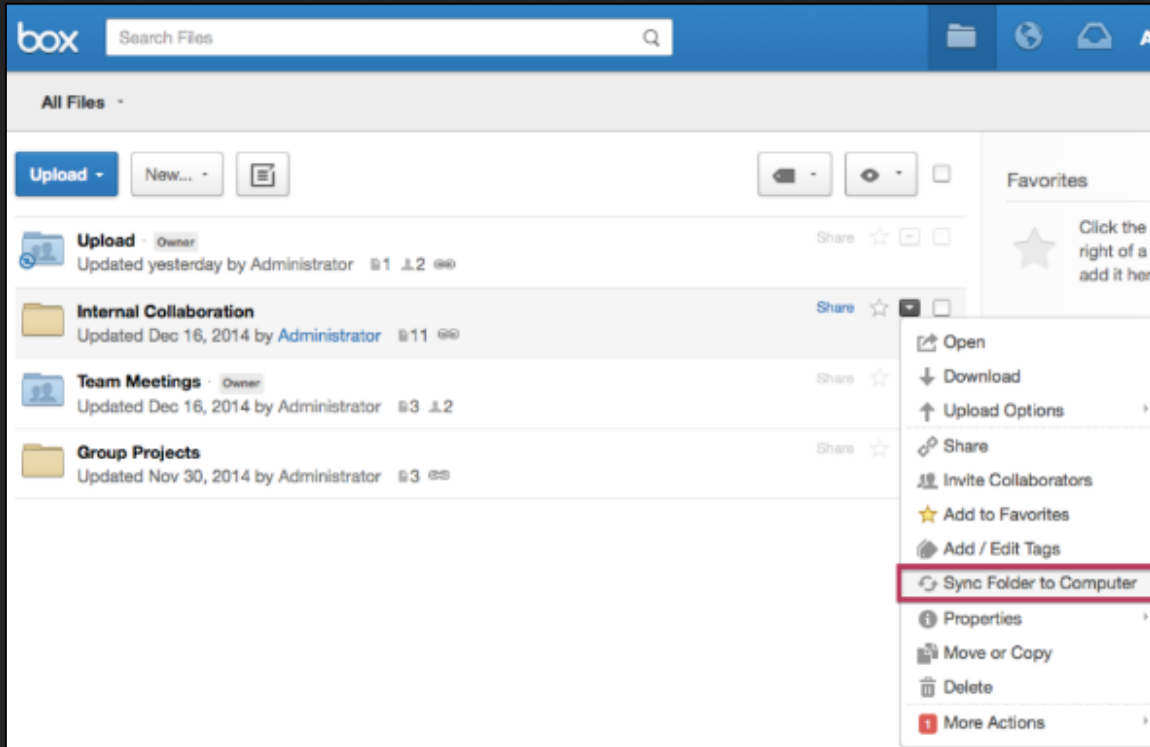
box
Search Files
A

All Files

Upload
New...

Favorites
Click the
right of a
add it her

Upload · Owner
Updated yesterday by Administrator 1 2
Share

Internal Collaboration
Updated Dec 16, 2014 by Administrator 11
Share

Team Meetings · Owner
Updated Dec 16, 2014 by Administrator 3 2
Share

Group Projects
Updated Nov 30, 2014 by Administrator 3
Share

Open
Download
Upload Options
Share
Invite Collaborators
Add to Favorites
Add / Edit Tags
Sync Folder to Computer
Properties
Move or Copy
Delete
1 More Actions